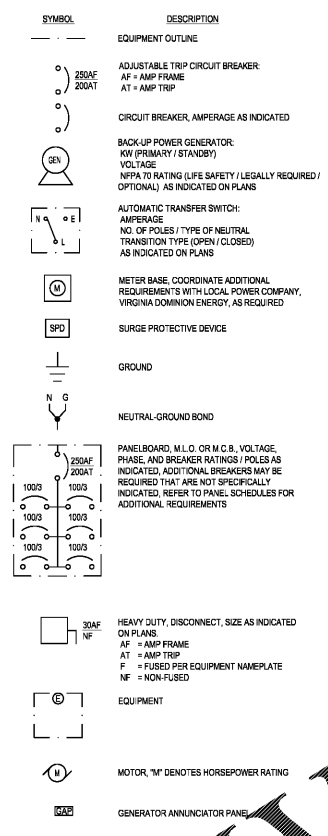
SYMBOL DESCRIPTION

EQUIPMENT OUTLINE

$\frac{250AF}{200AT}$

ADJUSTABLE TRIP CIRCUIT BREAKER:
AF = AMP FRAME
AT = AMP TRIP

CIRCUIT BREAKER, AMPERAGE AS INDICATED

GEN

BACK-UP POWER GENERATOR:
KW (PRIMARY / STANDBY)
VOLTAGE
NFPA 70 RATING (LIFE SAFETY / LEGALLY REQUIRED / OPTIONAL) AS INDICATED ON PLANS

N E L

AUTOMATIC TRANSFER SWITCH:
AMPERAGE
NO. OF POLES / TYPE OF NEUTRAL
TRANSITION TYPE (OPEN / CLOSED)
AS INDICATED ON PLANS

M

METER BASE, COORDINATE ADDITIONAL REQUIREMENTS WITH LOCAL POWER COMPANY, VIRGINIA DOMINION ENERGY, AS REQUIRED

SPD

SURGE PROTECTIVE DEVICE

GROUND

N G

NEUTRAL-GROUND BOND

$\frac{250AF}{200AT}$
100/3 100/3
100/3 100/3
100/3 100/3

PANELBOARD, M.L.O. OR M.C.B., VOLTAGE, PHASE, AND BREAKER RATINGS / POLES AS INDICATED, ADDITIONAL BREAKERS MAY BE REQUIRED THAT ARE NOT SPECIFICALLY INDICATED, REFER TO PANEL SCHEDULES FOR ADDITIONAL REQUIREMENTS

$\frac{30AF}{NF}$

HEAVY DUTY, DISCONNECT, SIZE AS INDICATED ON PLANS.
AF = AMP FRAME
AT = AMP TRIP
F = FUSED PER EQUIPMENT NAMEPLATE
NF = NON-FUSED

E

EQUIPMENT

M

MOTOR, "M" DENOTES HORSEPOWER RATING

GAP

GENERATOR ANNUNCIATOR PANEL